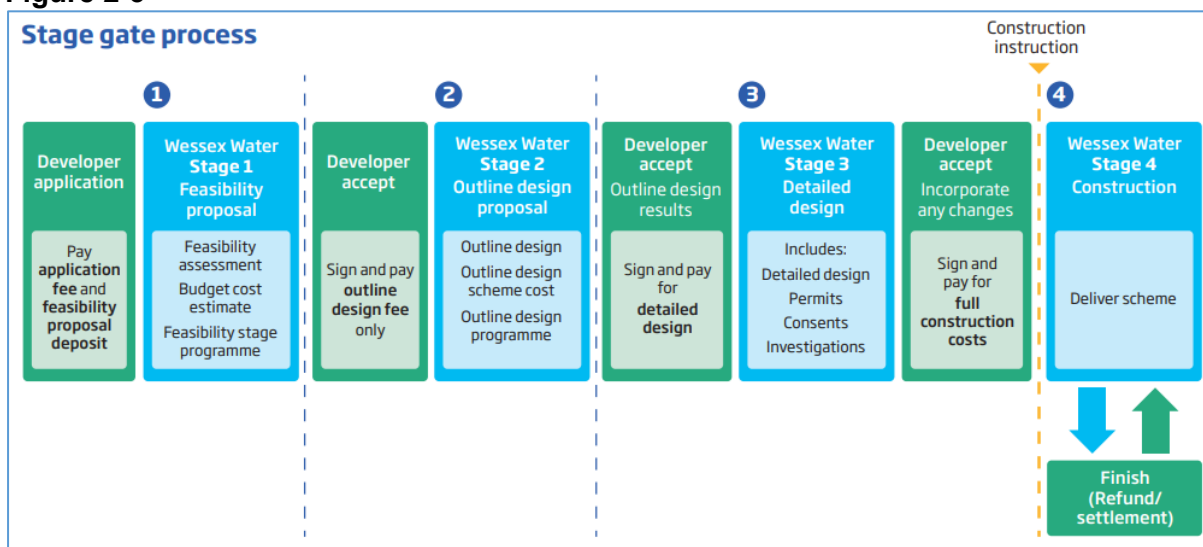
Figure 2-5

Stage gate process

Construction instruction

1

Developer application

Pay application fee and feasibility proposal deposit

Wessex Water Stage 1 Feasibility proposal

Feasibility assessment

Budget cost estimate

Feasibility stage programme

2

Developer accept

Sign and pay outline design fee only

Wessex Water Stage 2 Outline design proposal

Outline design

Outline design scheme cost

Outline design programme

3

Developer accept Outline design results

Sign and pay for detailed design

Wessex Water Stage 3 Detailed design

Includes:

Detailed design

Permits

Consents

Investigations

Developer accept Incorporate any changes

Sign and pay for full construction costs

4

Wessex Water Stage 4 Construction

Deliver scheme

Finish (Refund/ settlement)